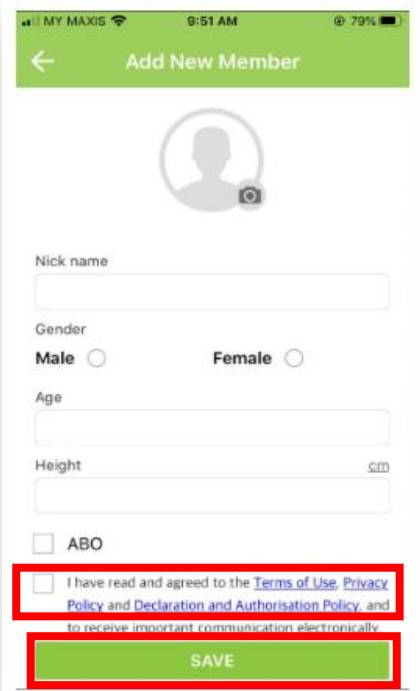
MY MAXIS 9:51 AM 79%

Add New Member

Nick name

Gender

Male

Female

Age

Height

cm

ABO

I have read and agreed to the Terms of Use, Privacy Policy and Declaration and Authorisation Policy, and to receive important communication electronically

SAVE